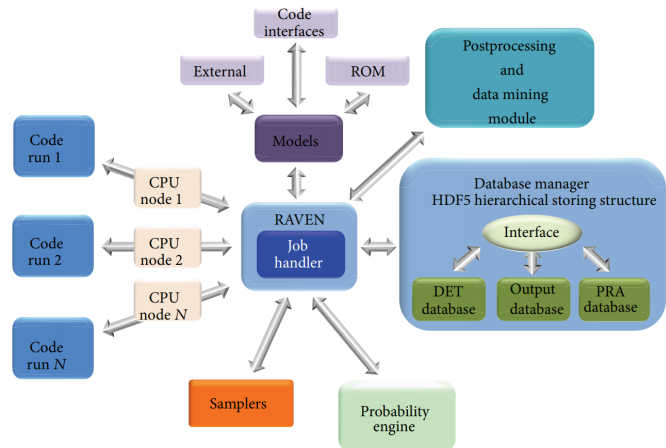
Code interfaces

External

ROM

Postprocessing and data mining module

Models

Code run 1

CPU node 1

Code run 2

CPU node 2

CPU node $N$

Code run $N$

RAVEN

Job handler

Database manager
HDF5 hierarchical storing structure

Interface

DET database

Output database

PRA database

Samplers

Probability engine